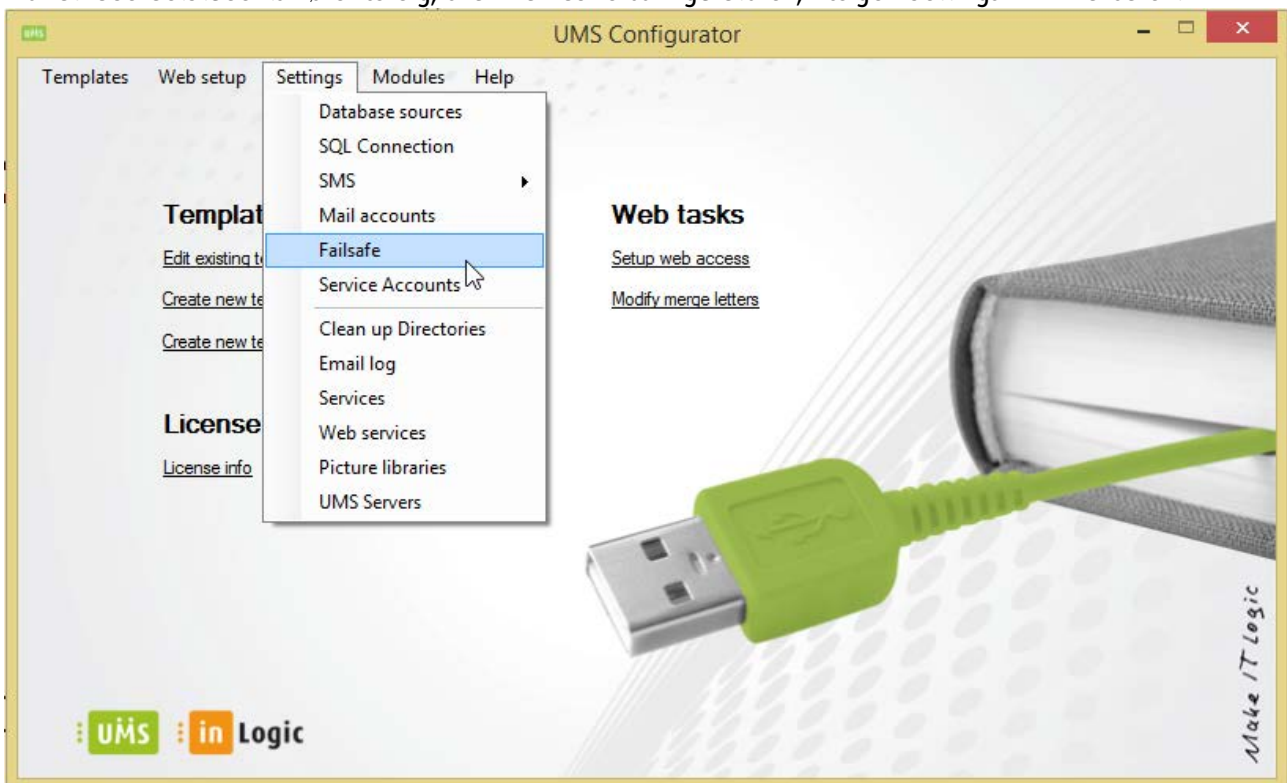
UMS Configurator

Templates Web setup Settings Modules Help

Database sources
SQL Connection
SMS
Mail accounts
Failsafe
Service Accounts
Clean up Directories
Email log
Services
Web services
Picture libraries
UMS Servers

Templat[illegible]

Edit existing t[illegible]

Create new te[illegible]

Create new te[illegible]

License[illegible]

License info

Web tasks

Setup web access

Modify merge letters

UMS in Logic

Make IT Logic